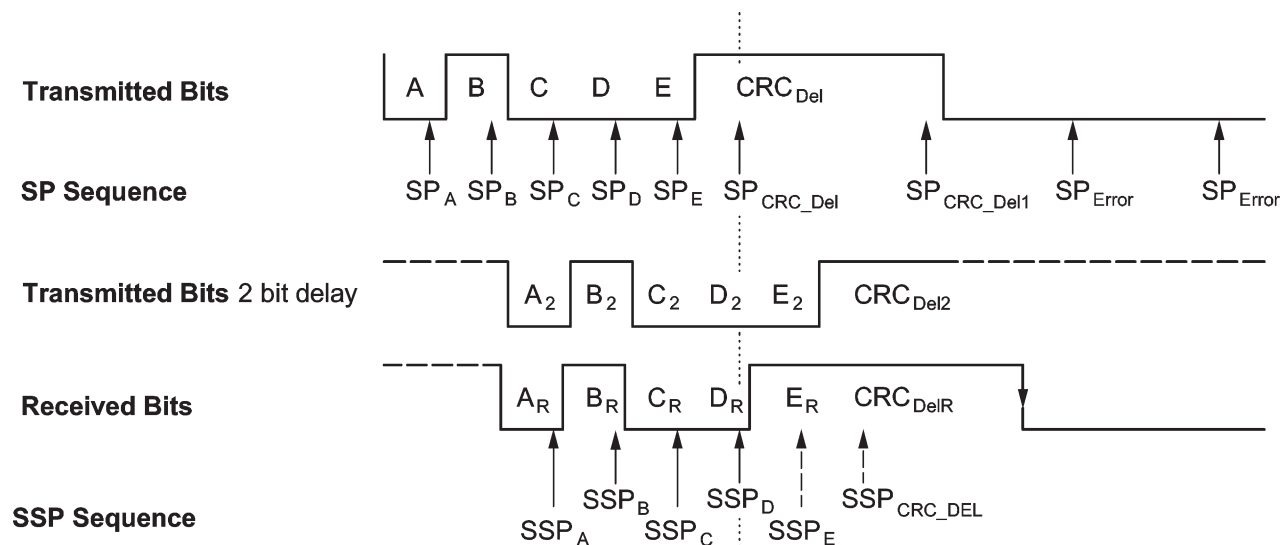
Transmitted Bits

A B C D E $CRC_{Del}$

SP Sequence

$SP_A$ $SP_B$ $SP_C$ $SP_D$ $SP_E$ $SP_{CRC\_Del}$ $SP_{CRC\_Del1}$ $SP_{Error}$ $SP_{Error}$

Transmitted Bits 2 bit delay

$A_2$ $B_2$ $C_2$ $D_2$ $E_2$ $CRC_{Del2}$

Received Bits

$A_R$ $B_R$ $C_R$ $D_R$ $E_R$ $CRC_{DelR}$

SSP Sequence

$SSP_A$ $SSP_B$ $SSP_C$ $SSP_D$ $SSP_E$ $SSP_{CRC\_DEL}$